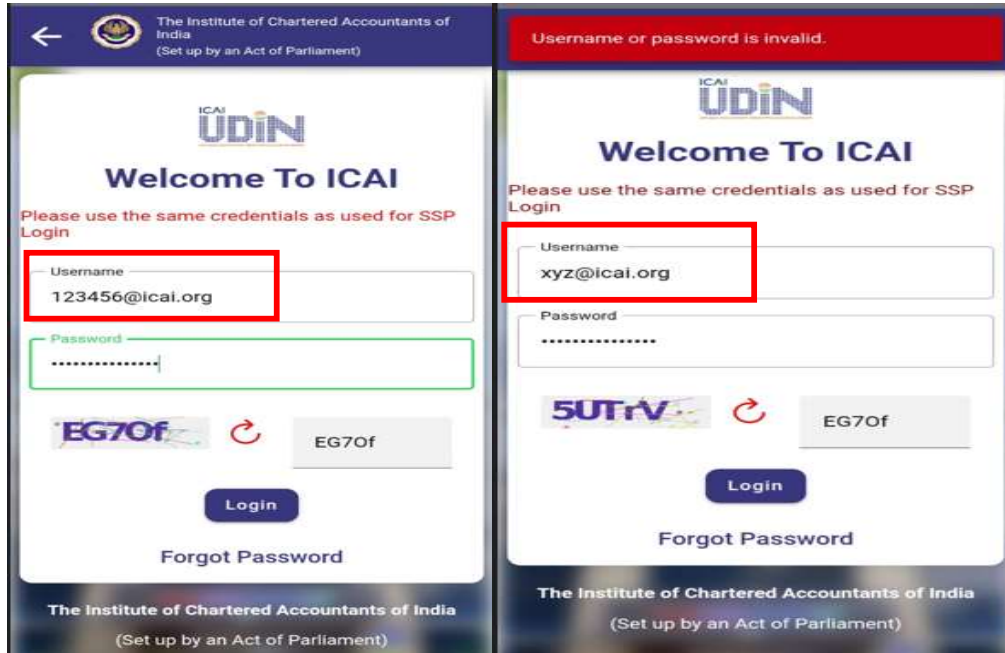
The Institute of Chartered Accountants of India
(Set up by an Act of Parliament)

ICAI UDIN

Welcome To ICAI

Please use the same credentials as used for SSP Login

Username
123456@icai.org

Password
•••••••••••••••

EG7Of

EG7Of

Login

Forgot Password

The Institute of Chartered Accountants of India
(Set up by an Act of Parliament)

Username or password is invalid.

ICAI UDIN

Welcome To ICAI

Please use the same credentials as used for SSP Login

Username
xyz@icai.org

Password
•••••••••••••••

5UTrV

EG7Of

Login

Forgot Password

The Institute of Chartered Accountants of India
(Set up by an Act of Parliament)